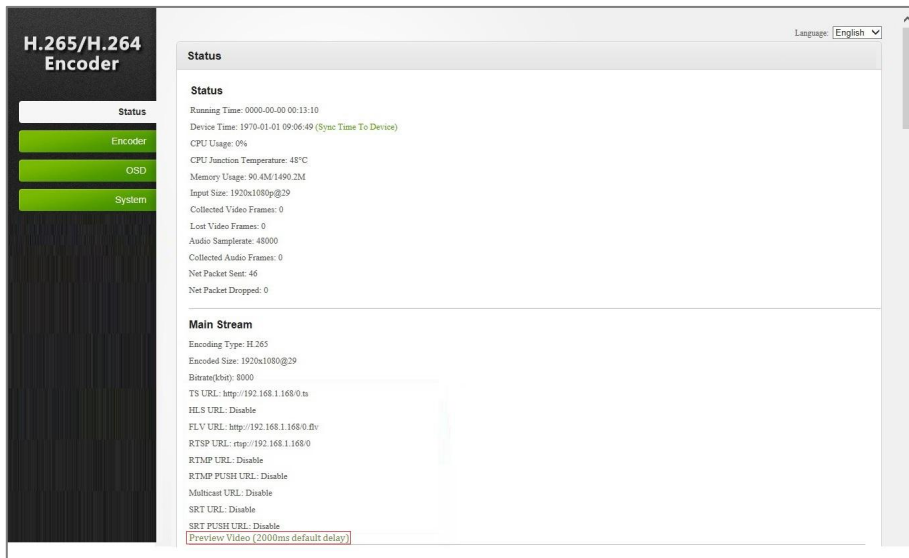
H.265/H.264
Encoder

Status
Encoder
OSD
System

Language: English

Status

Status

Running Time: 0000-00-00 00:13:10
Device Time: 1970-01-01 09:06:49 (Sync Time To Device)
CPU Usage: 0%
CPU Junction Temperature: 48°C
Memory Usage: 90.4M/1490.2M
Input Size: 1920x1080p@29
Collected Video Frames: 0
Lost Video Frames: 0
Audio Samplerate: 48000
Collected Audio Frames: 0
Net Packet Sent: 46
Net Packet Dropped: 0

Main Stream

Encoding Type: H.265
Encoded Size: 1920x1080@29
Bitrate(kbit): 8000
TS URL: http://192.168.1.168/0.ts
HLS URL: Disable
FLV URL: http://192.168.1.168/0.flv
RTSP URL: rtsp://192.168.1.168/0
RTMP URL: Disable
RTMP PUSH URL: Disable
Multicast URL: Disable
SRT URL: Disable
SRT PUSH URL: Disable
Preview Video (2000ms default delay)